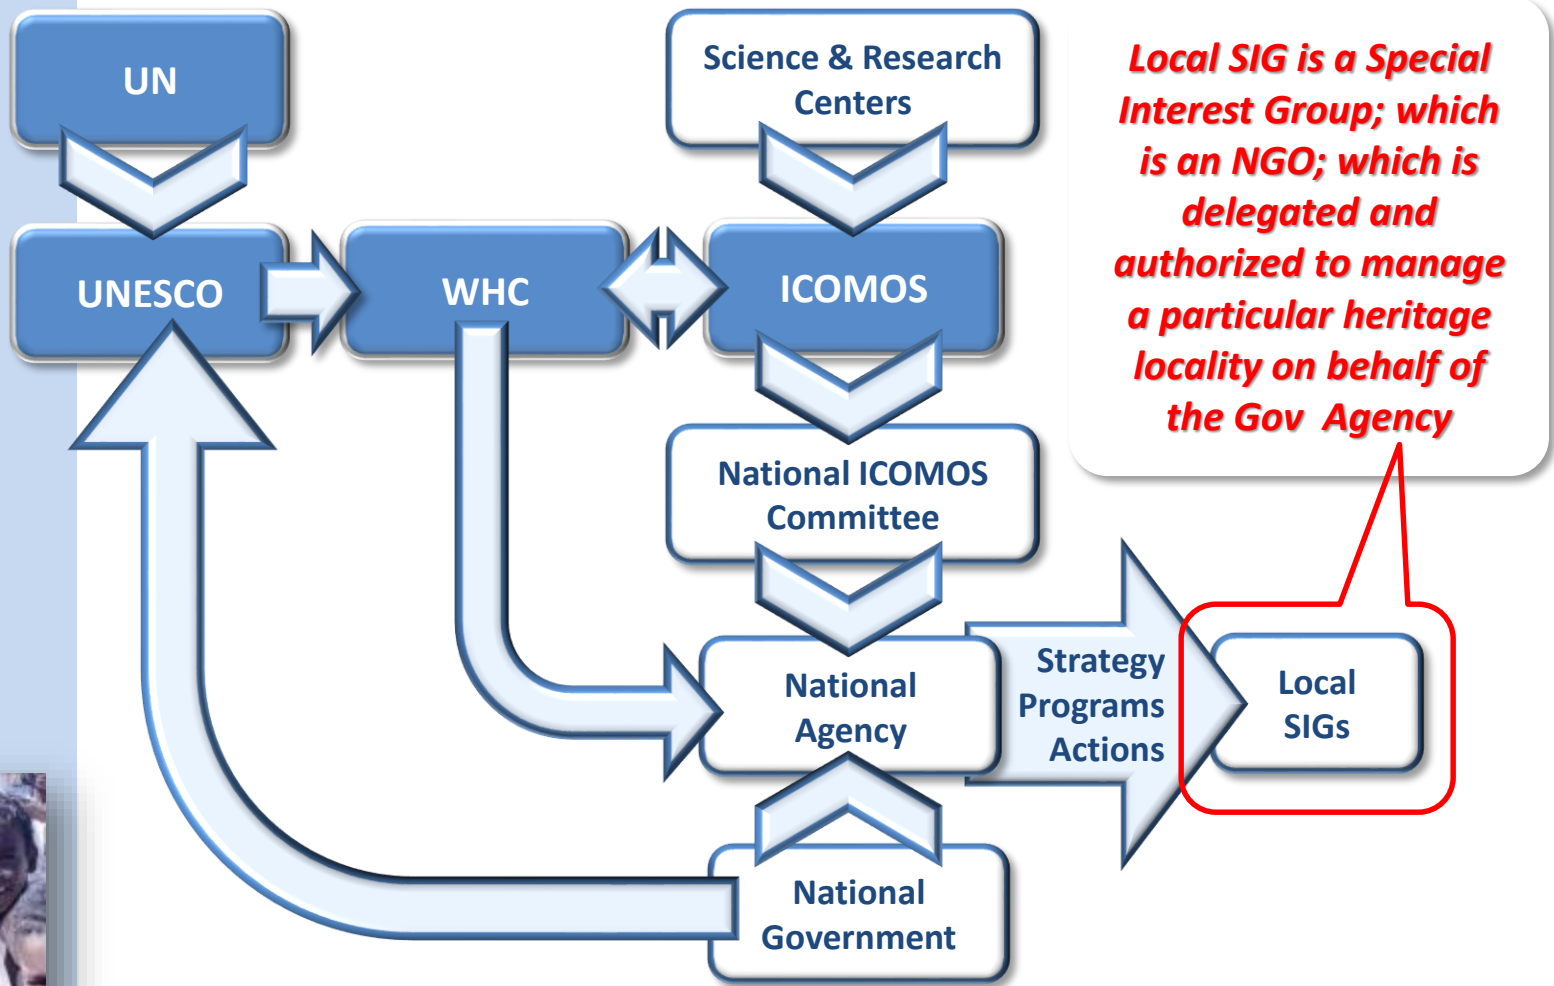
UN

Science & Research Centers

Local SIG is a Special Interest Group; which is an NGO; which is delegated and authorized to manage a particular heritage locality on behalf of the Gov Agency

UNESCO

WHC

ICOMOS

National ICOMOS Committee

National Agency

Strategy Programs Actions

Local SIGs

National Government